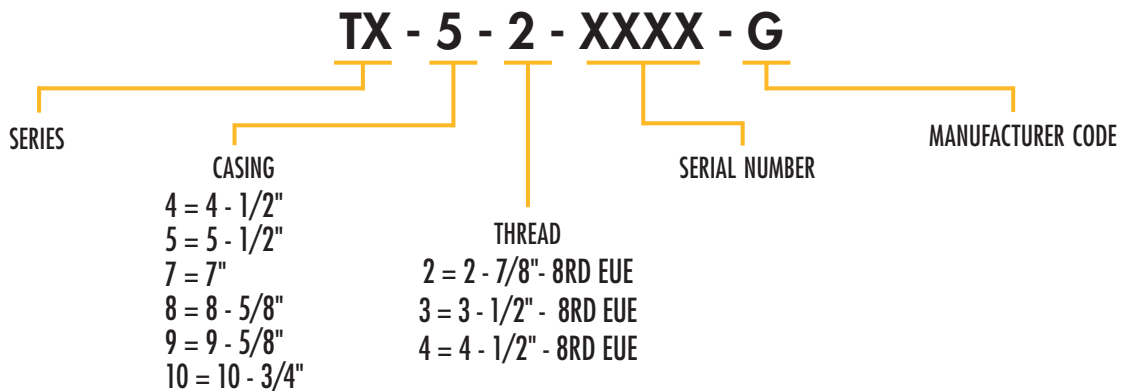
TX - 5 - 2 - XXXX - G

SERIES

CASING
4 = 4 - 1/2"
5 = 5 - 1/2"
7 = 7"
8 = 8 - 5/8"
9 = 9 - 5/8"
10 = 10 - 3/4"

THREAD
2 = 2 - 7/8"- 8RD EUE
3 = 3 - 1/2" - 8RD EUE
4 = 4 - 1/2" - 8RD EUE

SERIAL NUMBER

MANUFACTURER CODE